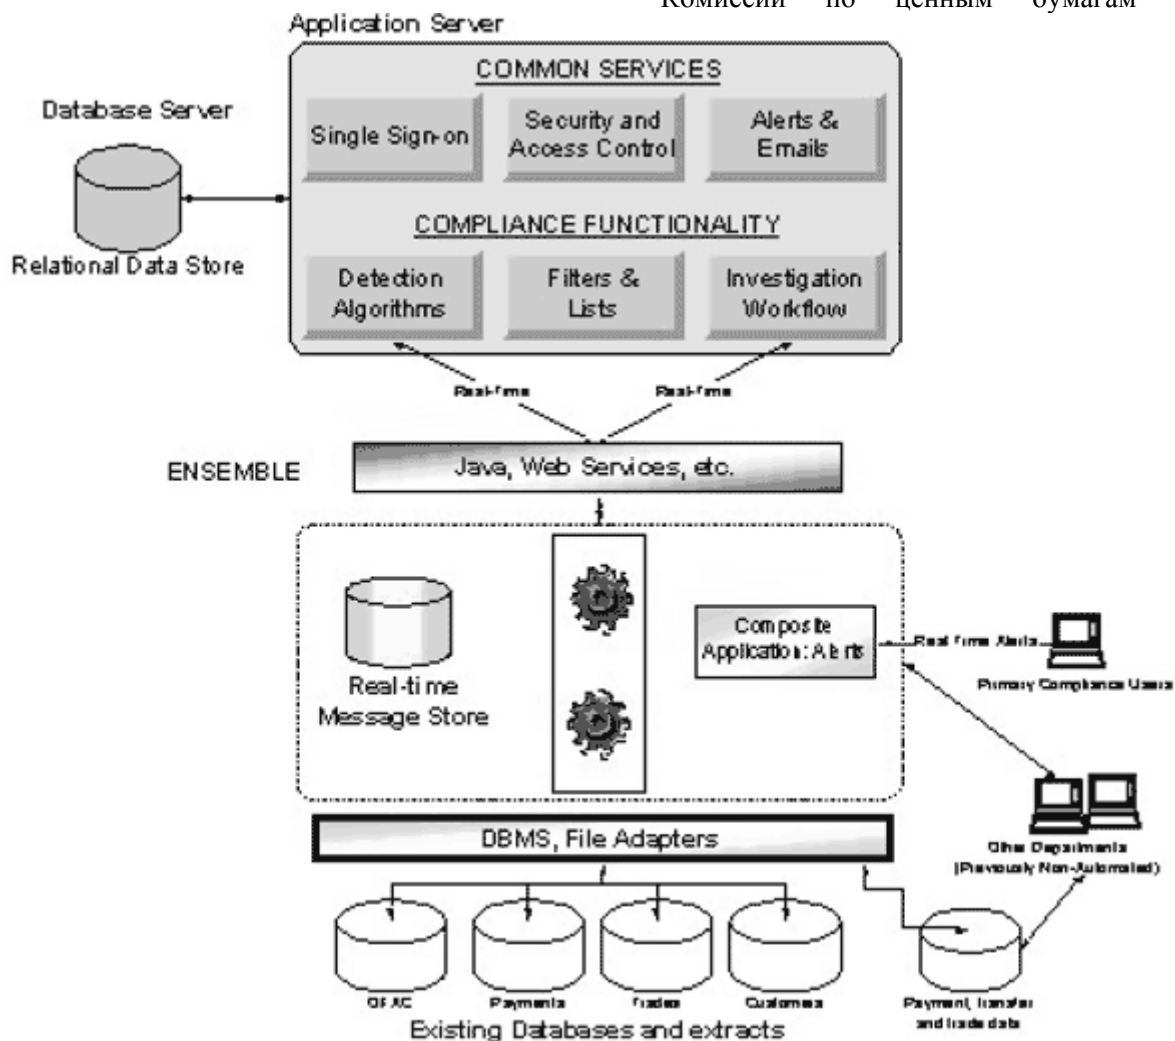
Комиссии по ценным бумагам

Application Server

COMMON SERVICES

Single Sign-on

Security and Access Control

Alerts & Emails

COMPLIANCE FUNCTIONALITY

Detection Algorithms

Filters & Lists

Investigation Workflow

Database Server

Relational Data Store

Real-time

Real-time

ENSEMBLE

Java, Web Services, etc.

Real-time Message Store

Composite Application: Alerts

Real-time Alerts

Primary Compliance Users

Other Departments (Previously Non-Automated)

DBMS, File Adapters

OFAC

Payments

Trades

Customers

Existing Databases and extracts

Payment, transfer and trade data